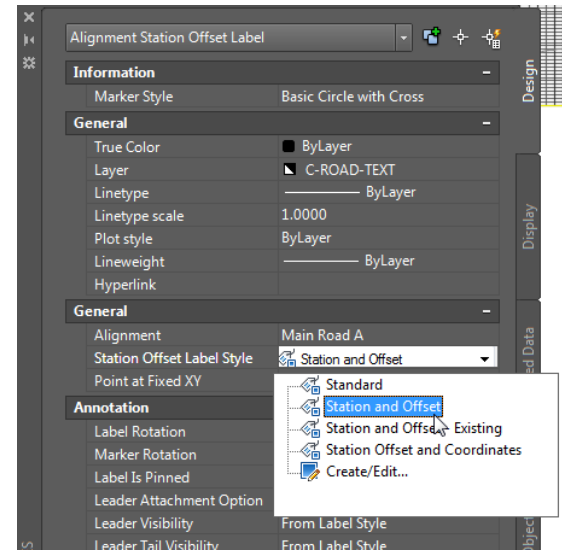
Alignment Station Offset Label

Information
| | |
|---|---|
| Marker Style | Basic Circle with Cross |

General
| | |
|---|---|
| True Color | ByLayer |
| Layer | C-ROAD-TEXT |
| Linetype | ByLayer |
| Linetype scale | 1.0000 |
| Plot style | ByLayer |
| Lineweight | ByLayer |
| Hyperlink | |

General
| | |
|---|---|
| Alignment | Main Road A |
| Station Offset Label Style | Station and Offset |
| Point at Fixed XY | |

Standard
Station and Offset
Station and Offset Existing
Station Offset and Coordinates
Create/Edit...

Annotation
| | |
|---|---|
| Label Rotation | |
| Marker Rotation | |
| Label Is Pinned | |
| Leader Attachment Option | |
| Leader Visibility | From Label Style |
| Leader Tail Visibility | From Label Style |

Design
Display
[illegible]ed Data
Object